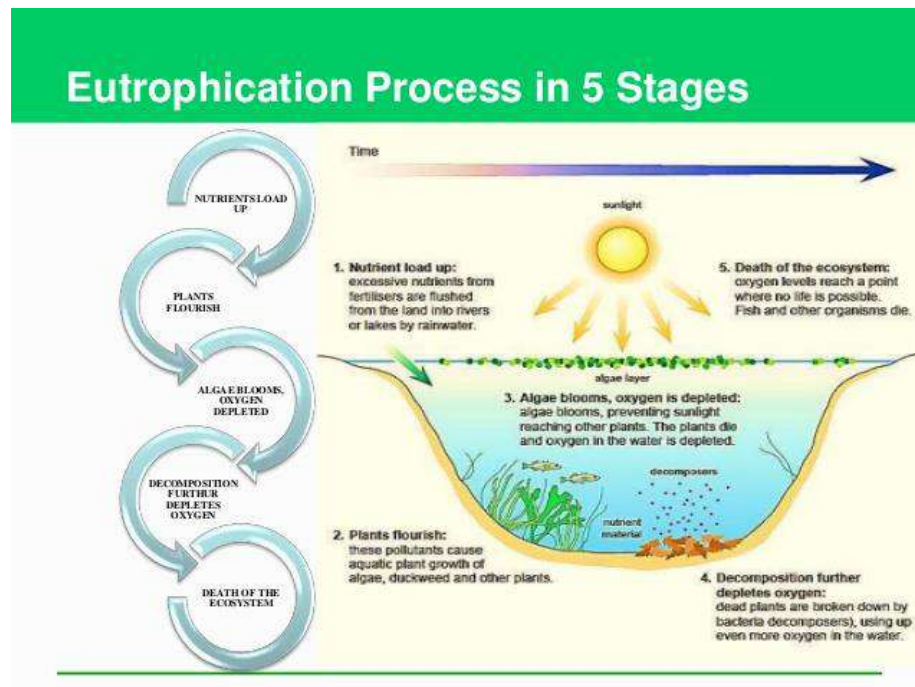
Eutrophication Process in 5 Stages

NUTRIENTS LOAD UP

PLANTS FLOURISH

ALGAE BLOOMS, OXYGEN DEPLETED

DECOMPOSITION FURTHUR DEPLETES OXYGEN

DEATH OF THE ECOSYSTEM

Time

sunlight

1. Nutrient load up: excessive nutrients from fertilisers are flushed from the land into rivers or lakes by rainwater.

5. Death of the ecosystem: oxygen levels reach a point where no life is possible. Fish and other organisms die.

algae layer

3. Algae blooms, oxygen is depleted: algae blooms, preventing sunlight reaching other plants. The plants die and oxygen in the water is depleted.

decomposers

nutrient material

2. Plants flourish: these pollutants cause aquatic plant growth of algae, duckweed and other plants.

4. Decomposition further depletes oxygen: dead plants are broken down by bacteria decomposers), using up even more oxygen in the water.